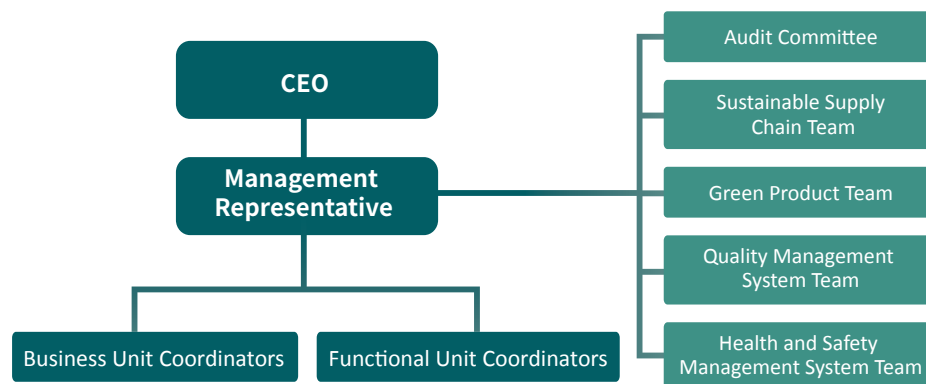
CEO

Management Representative

Business Unit Coordinators

Functional Unit Coordinators

Audit Committee

Sustainable Supply Chain Team

Green Product Team

Quality Management System Team

Health and Safety Management System Team